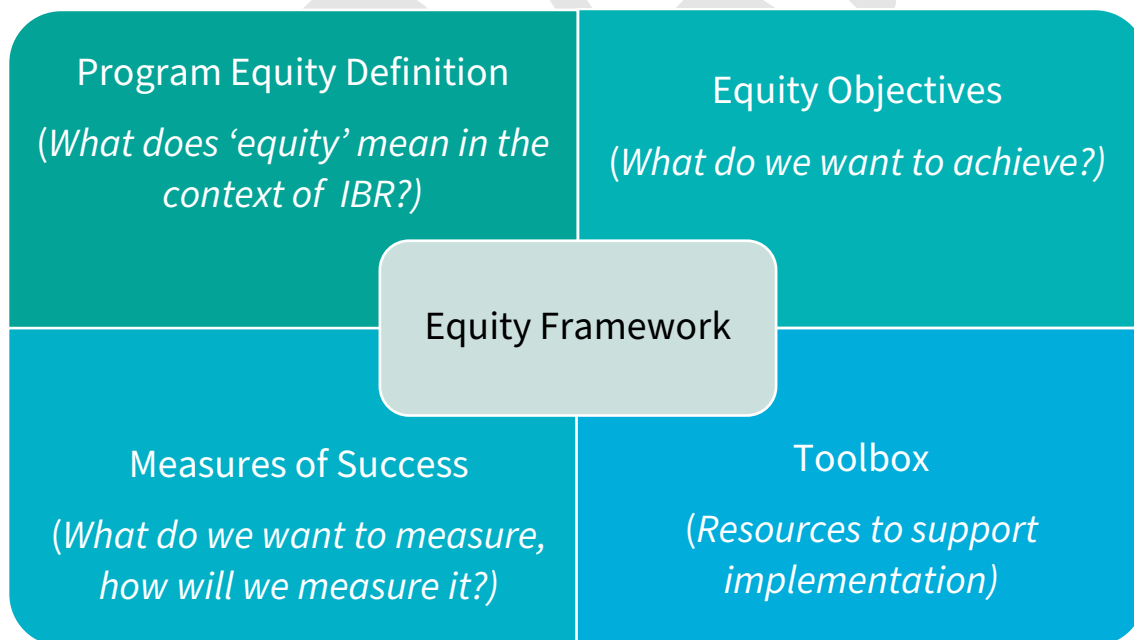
Program Equity Definition

(What does ‘equity’ mean in the context of IBR?)

Equity Objectives

(What do we want to achieve?)

Equity Framework

Measures of Success

(What do we want to measure, how will we measure it?)

Toolbox

(Resources to support implementation)